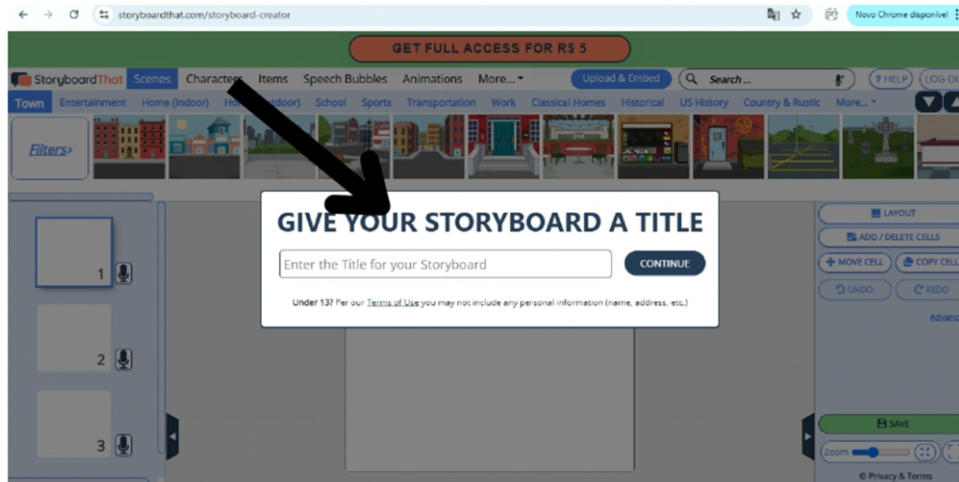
storyboardthat.com/storyboard-creator

Novo Chrome disponível

GET FULL ACCESS FOR R$ 5

StoryboardThat Scenes Characters Items Speech Bubbles Animations More... Upload & Embed Search... ? HELP LOG OUT

Town Entertainment Home (Indoor) Home (Outdoor) School Sports Transportation Work Classical Homes Historical US History Country & Rustic More...

Filters›

1

2

3

GIVE YOUR STORYBOARD A TITLE

Enter the Title for your Storyboard

CONTINUE

Under 13? Per our Terms of Use you may not include any personal information (name, address, etc.)

LAYOUT

ADD / DELETE CELLS

MOVE CELL

COPY CELL

UNDO

REDO

Advanced

SAVE

Zoom

© Privacy & Terms